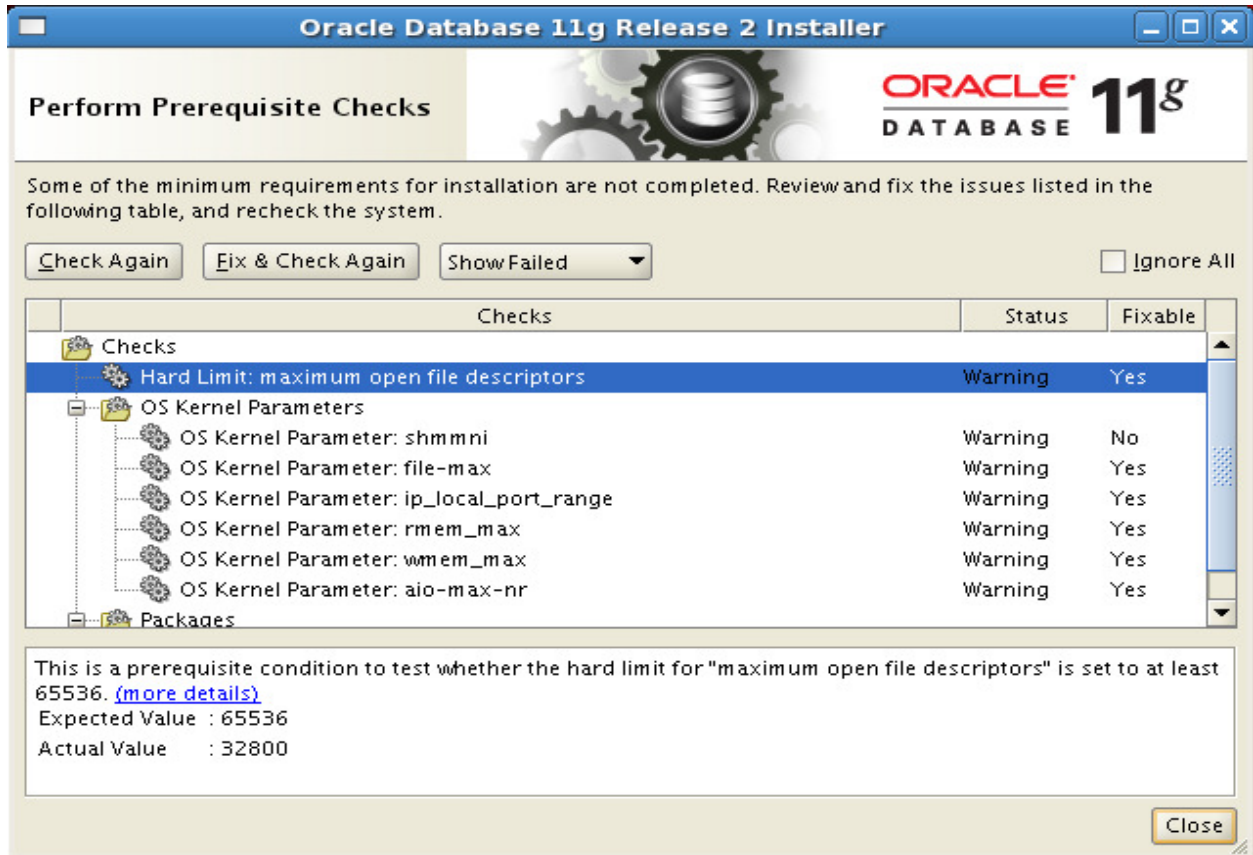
Oracle Database 11g Release 2 Installer

Perform Prerequisite Checks

ORACLE DATABASE $11^g$

Some of the minimum requirements for installation are not completed. Review and fix the issues listed in the following table, and recheck the system.

Check Again | Fix & Check Again | Show Failed | Ignore All

| Checks | Status | Fixable |
|---|---|---|
| Checks | | |
| Hard Limit: maximum open file descriptors | Warning | Yes |
| OS Kernel Parameters | | |
| OS Kernel Parameter: shmmni | Warning | No |
| OS Kernel Parameter: file-max | Warning | Yes |
| OS Kernel Parameter: ip_local_port_range | Warning | Yes |
| OS Kernel Parameter: rmem_max | Warning | Yes |
| OS Kernel Parameter: wmem_max | Warning | Yes |
| OS Kernel Parameter: aio-max-nr | Warning | Yes |
| Packages | | |

This is a prerequisite condition to test whether the hard limit for "maximum open file descriptors" is set to at least 65536. (more details)
Expected Value : 65536
Actual Value : 32800

Close